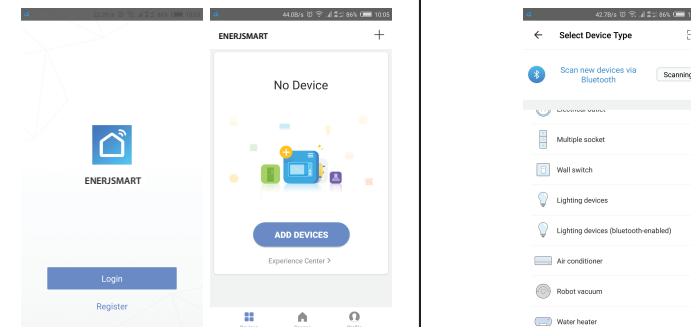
ENERJSMART

Login

Register

44.0B/s 86% 10:05

ENERJSMART

+

No Device

ADD DEVICES

Experience Center >

42.7B/s 86%

Select Device Type

Scan new devices via Bluetooth

Scanning

Electrical outlet

Multiple socket

Wall switch

Lighting devices

Lighting devices (bluetooth-enabled)

Air conditioner

Robot vacuum

Water heater